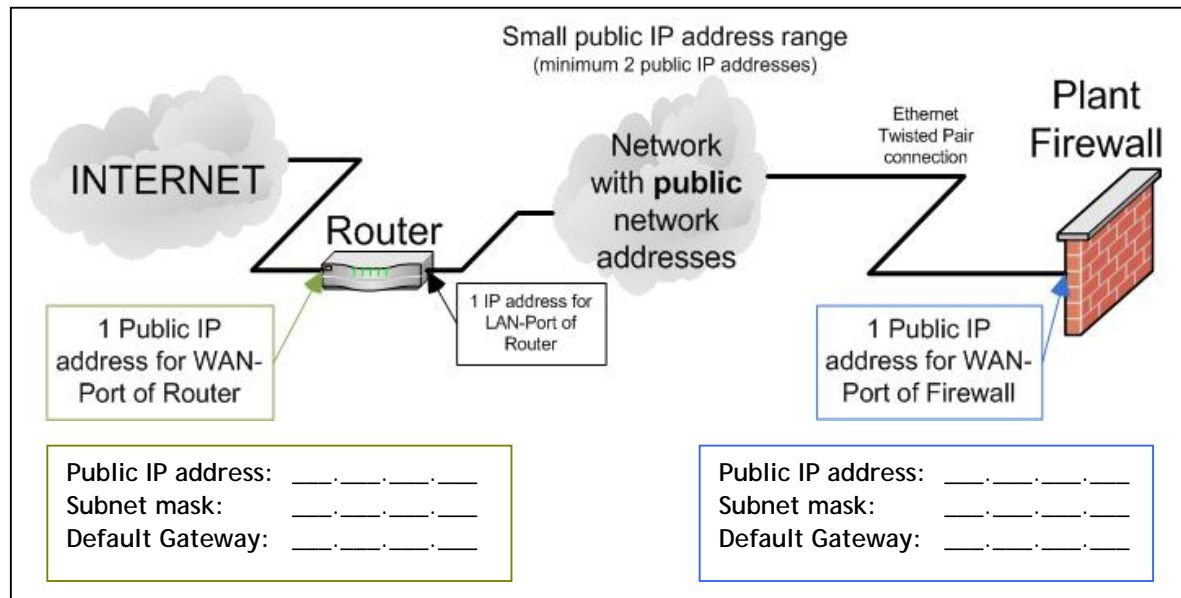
Small public IP address range
(minimum 2 public IP addresses)

INTERNET

Router

Network with **public** network addresses

Ethernet Twisted Pair connection

Plant Firewall

1 Public IP address for WAN-Port of Router

1 IP address for LAN-Port of Router

1 Public IP address for WAN-Port of Firewall

Public IP address: ___.___.___.___
Subnet mask: ___.___.___.___
Default Gateway: ___.___.___.___

Public IP address: ___.___.___.___
Subnet mask: ___.___.___.___
Default Gateway: ___.___.___.___